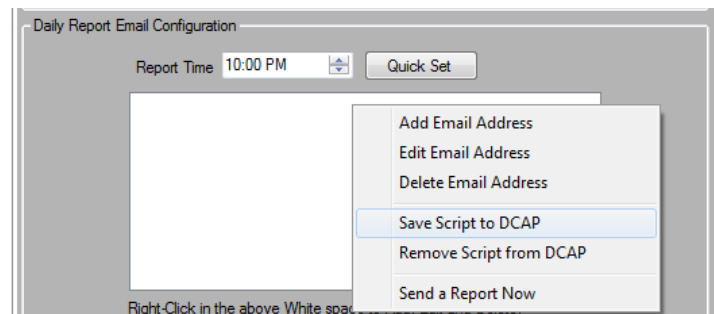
Daily Report Email Configuration

Report Time 10:00 PM

Quick Set

Add Email Address

Edit Email Address

Delete Email Address

Save Script to DCAP

Remove Script from DCAP

Send a Report Now

Right-Click in the above White spa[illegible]